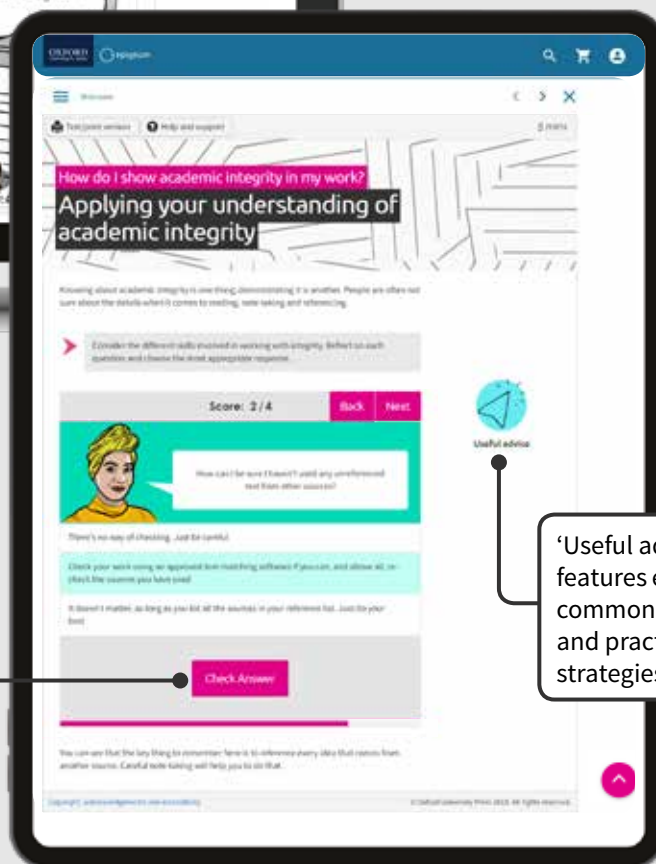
OXFORD Kerboodle

Welcome

Text (print version) Help and support

5 marks

How do I show academic integrity in my work?

Applying your understanding of academic integrity

Knowing about academic integrity is one thing; demonstrating it is another. People are often not sure about the details when it comes to reading, note taking and referencing.

Consider the different skills involved in working with integrity. Reflect on each question and choose the most appropriate response.

Score: 2 / 4

Back Next

How can I be sure I haven't used any unreferenced text from other sources?

There's no way of checking. Just be careful.

Check your work using an approved text-matching software if you can, and above all, re-check the sources you have used.

It doesn't matter, as long as you list all the sources in your reference list. Just do your best.

Check Answer

You can see that the key thing to remember here is to reference every idea that comes from another source. Careful note taking will help you to do that.

Copyright, acknowledgements and accessibility

© Oxford University Press 2023. All rights reserved.

Useful advice

'Useful ac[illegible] features e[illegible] common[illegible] and pract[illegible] strategies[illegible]